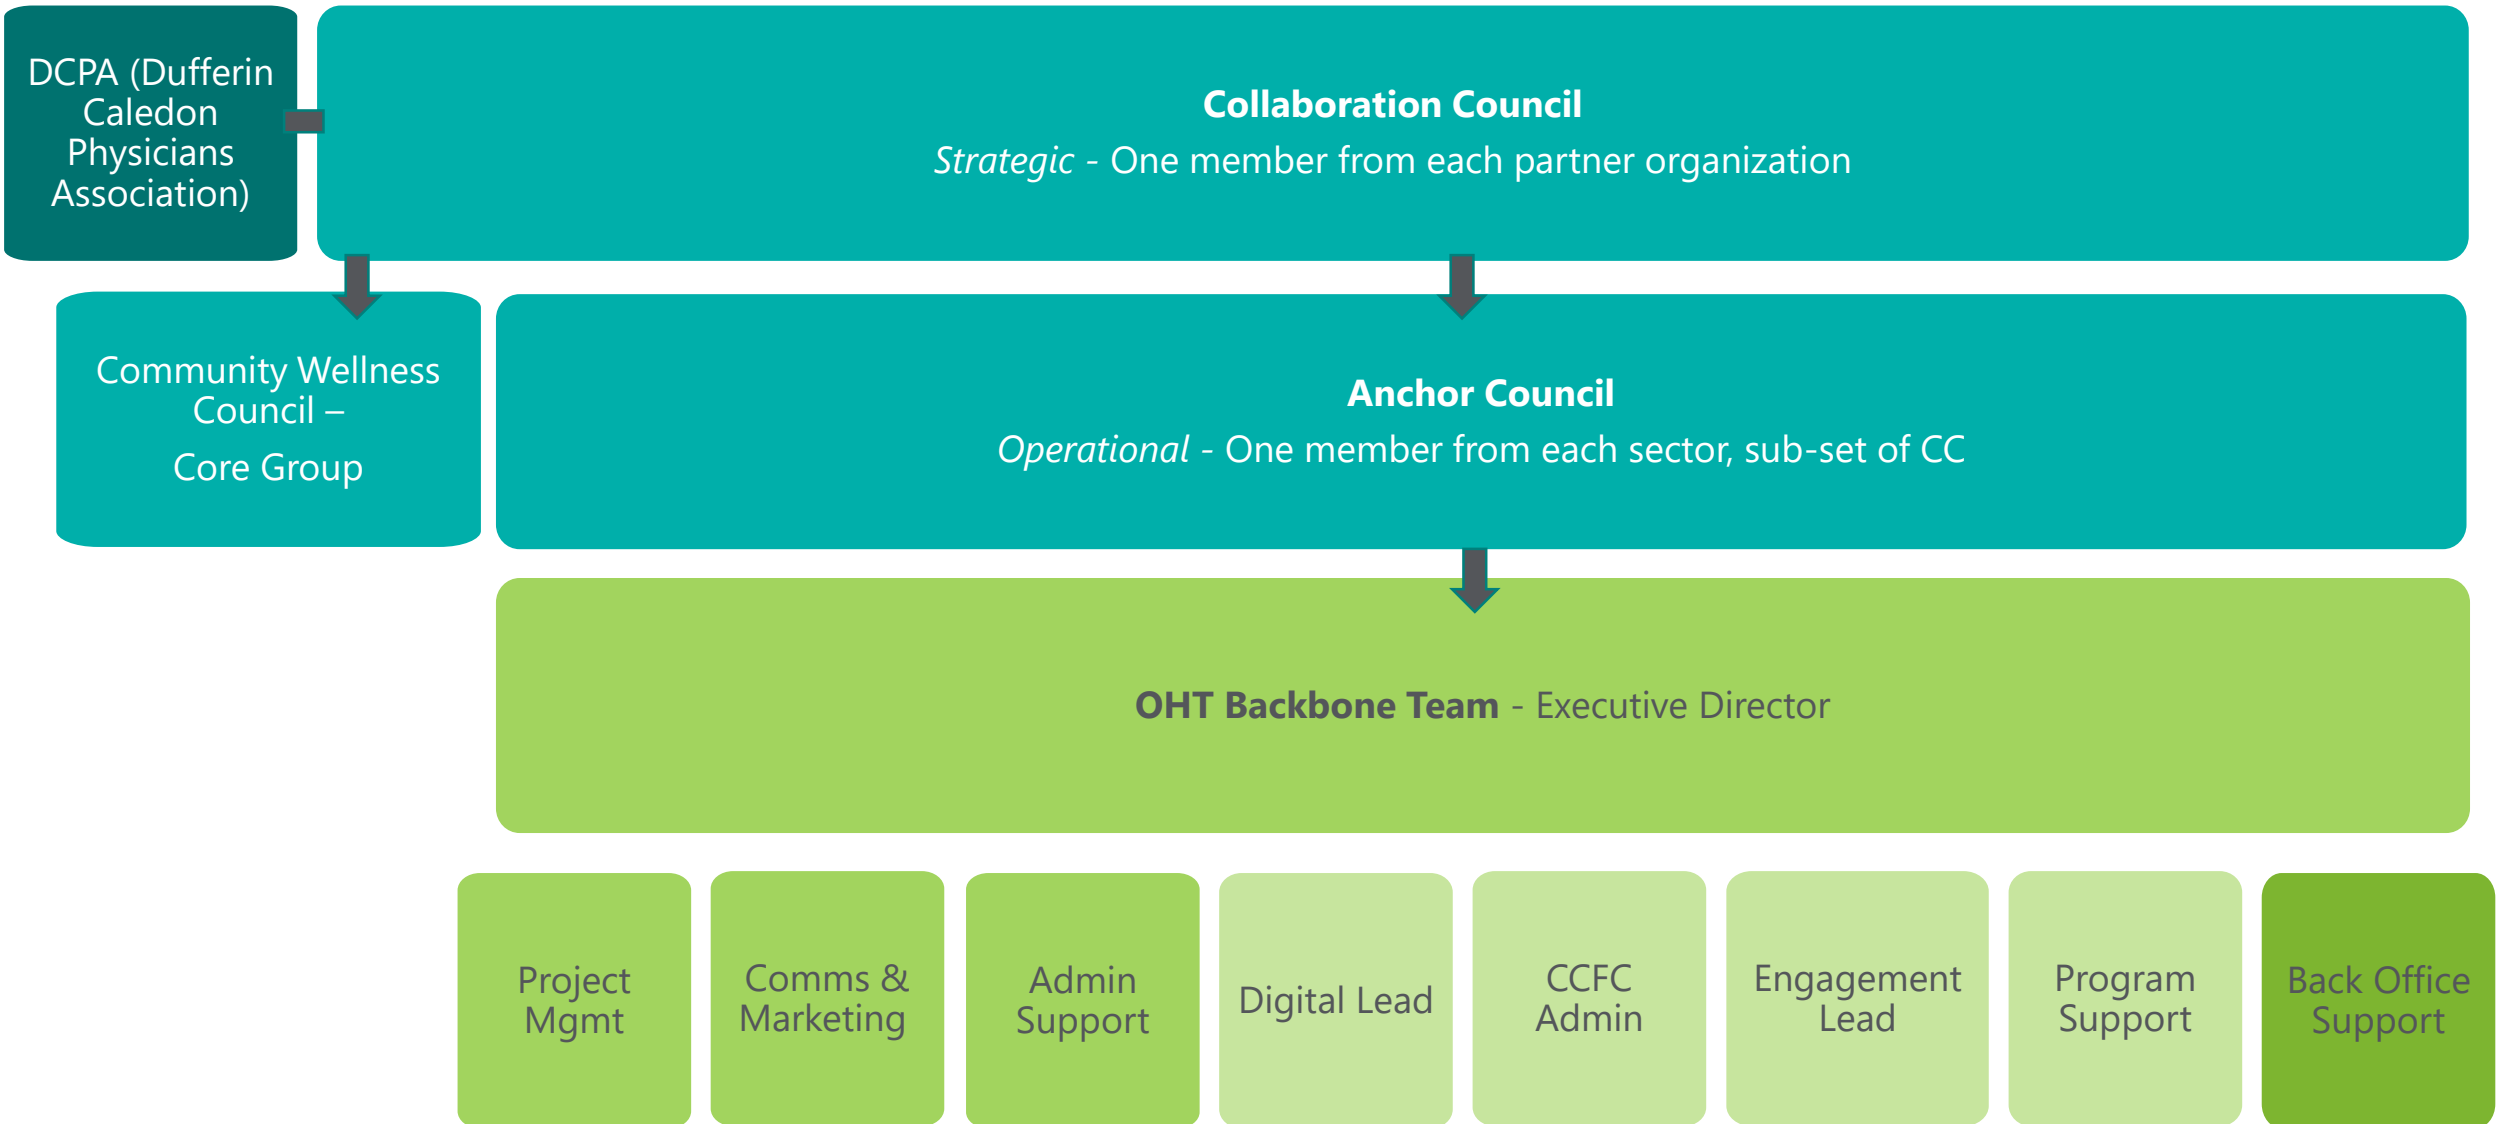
DCPA (Dufferin Caledon Physicians Association)

**Collaboration Council**
*Strategic* - One member from each partner organization

Community Wellness Council –
Core Group

**Anchor Council**
*Operational* - One member from each sector, sub-set of CC

**OHT Backbone Team** - Executive Director

Project Mgmt

Comms & Marketing

Admin Support

Digital Lead

CCFC Admin

Engagement Lead

Program Support

Back Office Support